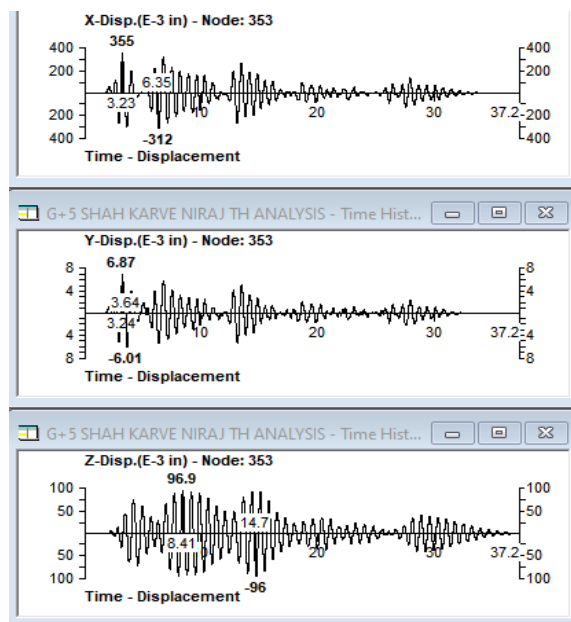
X-Disp.(E-3 in) - Node: 353
355
400
200
6.35
3.23
200
400
-312
10
20
30
37.2
400
200
-200
400
Time - Displacement

G+5 SHAH KARVE NIRAJ TH ANALYSIS - Time Hist...

Y-Disp.(E-3 in) - Node: 353
6.87
8
4
3.64
3.24
4
8
-6.01
10
20
30
37.2
8
4
-4
8
Time - Displacement

G+5 SHAH KARVE NIRAJ TH ANALYSIS - Time Hist...

Z-Disp.(E-3 in) - Node: 353
96.9
100
50
14.7
8.41
50
100
-96
20
30
37.2
100
50
-50
100
Time - Displacement